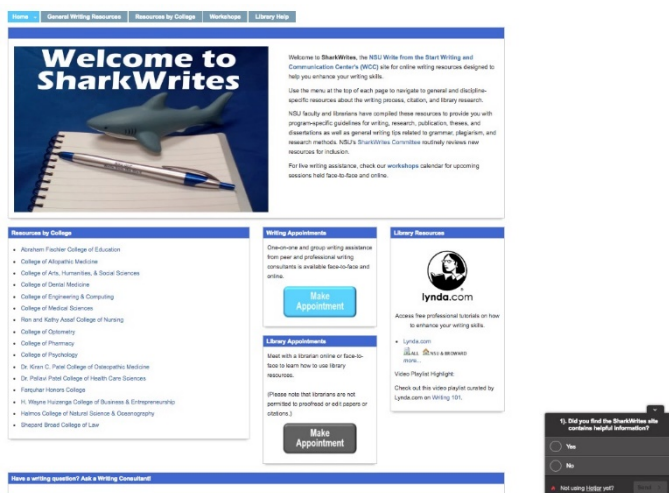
Home | General Writing Resources | Resources by College | Workshops | Library Help

Welcome to SharkWrites

Welcome to SharkWrites, the NSU Write from the Start Writing and Communication Center's (WCC) site for online writing resources designed to help you enhance your writing skills.

Use the menu at the top of each page to navigate to general and discipline-specific resources about the writing process, citation, and library research.

NSU faculty and librarians have compiled these resources to provide you with program-specific guidelines for writing, research, publication, theses, and dissertations as well as general writing tips related to grammar, plagiarism, and research methods. NSU's SharkWrites Committee routinely reviews new resources for inclusion.

For live writing assistance, check our workshops calendar for upcoming sessions held face-to-face and online.

Resources by College

- Abraham Fischler College of Education
- College of Allopathic Medicine
- College of Arts, Humanities, & Social Sciences
- College of Dental Medicine
- College of Engineering & Computing
- College of Medical Sciences
- Ron and Kathy Assaf College of Nursing
- College of Optometry
- College of Pharmacy
- College of Psychology
- Dr. Kiran C. Patel College of Osteopathic Medicine
- Dr. Pallavi Patel College of Health Care Sciences
- Farquhar Honors College
- H. Wayne Huizenga College of Business & Entrepreneurship
- Halmos College of Natural Science & Oceanography
- Shepard Broad College of Law

Writing Appointments

One-on-one and group writing assistance from peer and professional writing consultants is available face-to-face and online.

Make Appointment

Library Appointments

Meet with a librarian online or face-to-face to learn how to use library resources.

(Please note that librarians are not permitted to proofread or edit papers or citations.)

Make Appointment

Library Resources

lynda.com

Access free professional tutorials on how to enhance your writing skills.

- Lynda.com

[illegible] more.

Video Playlist Highlight:

Check out this video playlist curated by Lynda.com on Writing 101.

Have a writing question? Ask a Writing Consultant!

1). Did you find the SharkWrites site contains helpful information?

Yes

No

Not using Hotjar yet?